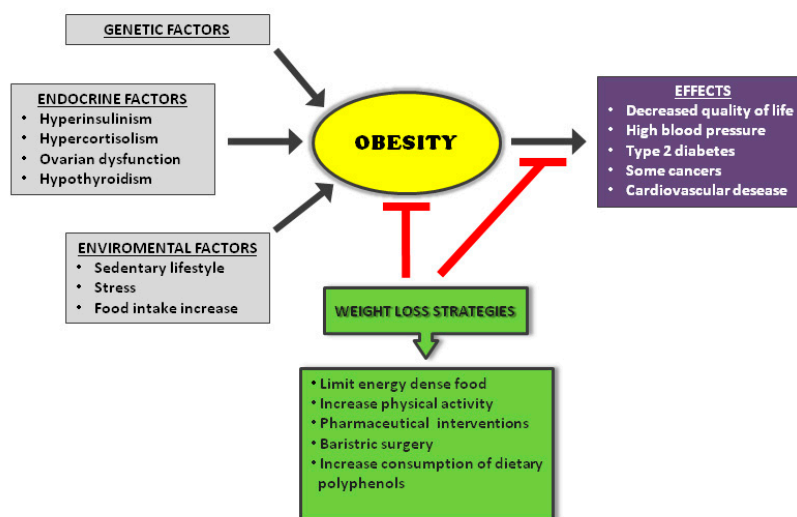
GENETIC FACTORS

ENDOCRINE FACTORS
- Hyperinsulinism
- Hypercortisolism
- Ovarian dysfunction
- Hypothyroidism

ENVIROMENTAL FACTORS
- Sedentary lifestyle
- Stress
- Food intake increase

OBESITY

EFFECTS
- Decreased quality of life
- High blood pressure
- Type 2 diabetes
- Some cancers
- Cardiovascular desease

WEIGHT LOSS STRATEGIES

- Limit energy dense food
- Increase physical activity
- Pharmaceutical interventions
- Baristric surgery
- Increase consumption of dietary polyphenols